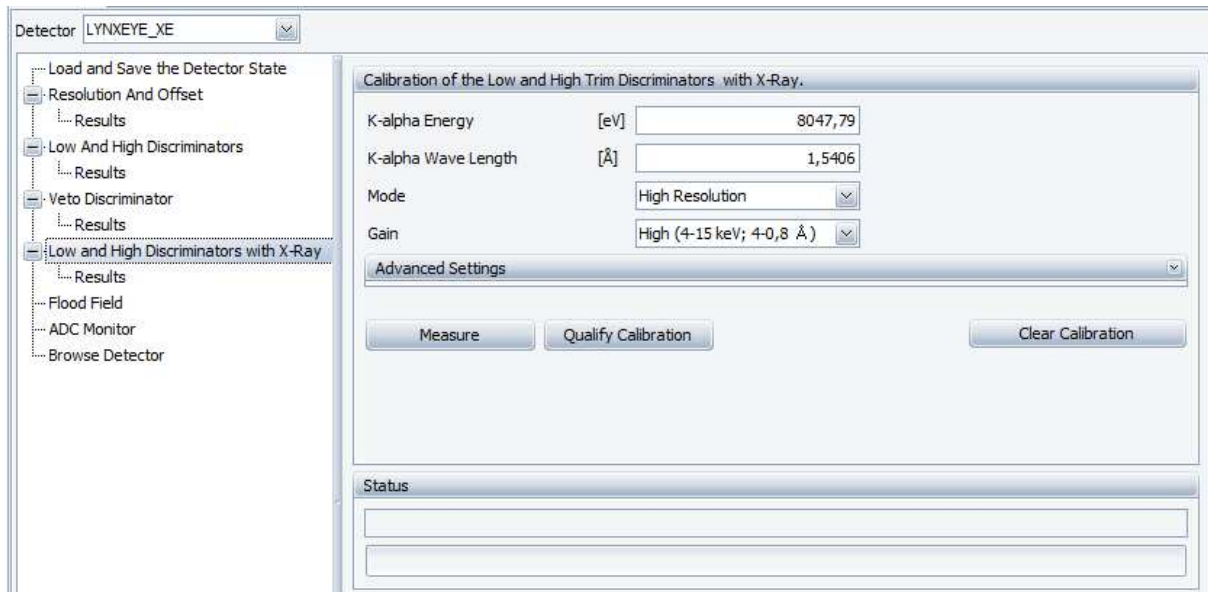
Detector LYNXEYE_XE

Load and Save the Detector State
Resolution And Offset
Results
Low And High Discriminators
Results
Veto Discriminator
Results
Low and High Discriminators with X-Ray
Results
Flood Field
ADC Monitor
Browse Detector

Calibration of the Low and High Trim Discriminators with X-Ray.

K-alpha Energy [eV] 8047,79
K-alpha Wave Length [Å] 1,5406
Mode High Resolution
Gain High (4-15 keV; 4-0,8 Å)

Advanced Settings

Measure
Qualify Calibration
Clear Calibration

Status